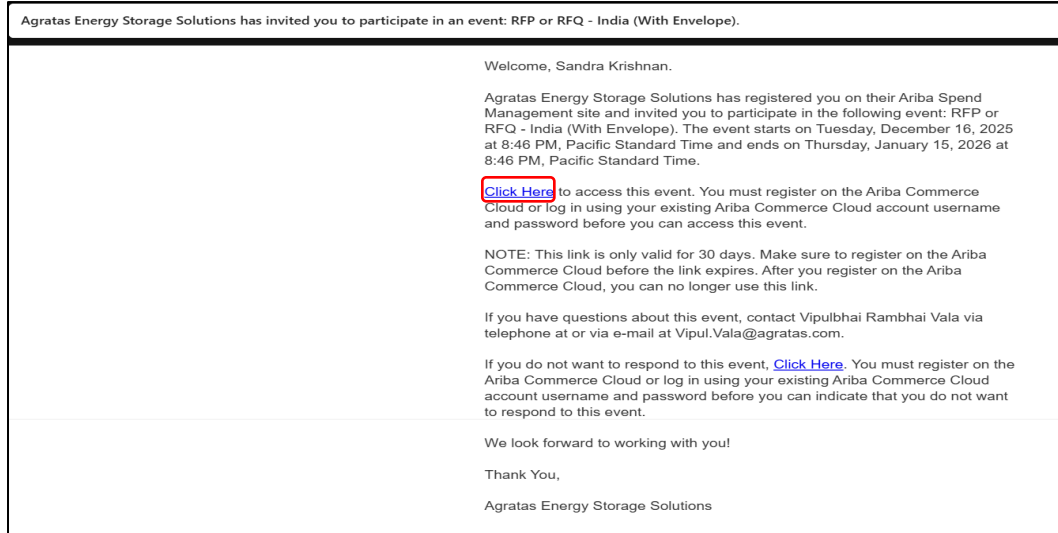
Agratas Energy Storage Solutions has invited you to participate in an event: RFP or RFQ - India (With Envelope).

Welcome, Sandra Krishnan.

Agratas Energy Storage Solutions has registered you on their Ariba Spend Management site and invited you to participate in the following event: RFP or RFQ - India (With Envelope). The event starts on Tuesday, December 16, 2025 at 8:46 PM, Pacific Standard Time and ends on Thursday, January 15, 2026 at 8:46 PM, Pacific Standard Time.

Click Here to access this event. You must register on the Ariba Commerce Cloud or log in using your existing Ariba Commerce Cloud account username and password before you can access this event.

NOTE: This link is only valid for 30 days. Make sure to register on the Ariba Commerce Cloud before the link expires. After you register on the Ariba Commerce Cloud, you can no longer use this link.

If you have questions about this event, contact Vipulbhai Rambhai Vala via telephone at or via e-mail at Vipul.Vala@agratas.com.

If you do not want to respond to this event, Click Here. You must register on the Ariba Commerce Cloud or log in using your existing Ariba Commerce Cloud account username and password before you can indicate that you do not want to respond to this event.

We look forward to working with you!

Thank You,

Agratas Energy Storage Solutions